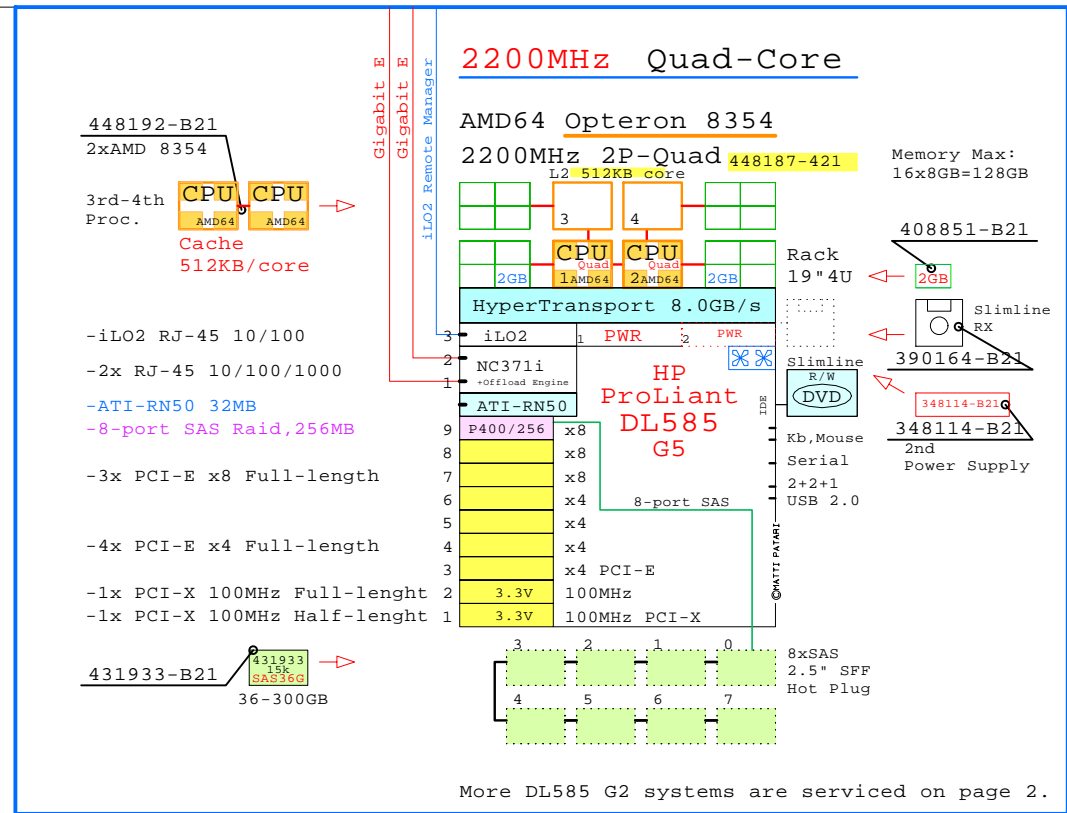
2200MHz Quad-Core

AMD64 Opteron 8354

2200MHz 2P-Quad 448187-421

Memory Max:
16x8GB=128GB

Gigabit E
Gigabit E
iLO2 Remote Manager

448192-B21
2xAMD 8354

3rd-4th Proc.

CPU AMD64
CPU AMD64

Cache 512KB/core

L2 512KB core

3
4

CPU Quad 1 AMD64
CPU Quad 2 AMD64

2GB
2GB

Rack 19"4U

408851-B21
2GB

HyperTransport 8.0GB/s

Slimline RX

390164-B21

-iLO2 RJ-45 10/100

-2x RJ-45 10/100/1000

-ATI-RN50 32MB
-8-port SAS Raid,256MB

3 iLO2
2 NC371i +Offload Engine
1
ATI-RN50

1 PWR
2 PWR

HP ProLiant DL585 G5

Slimline
R/W
DVD

IDE

348114-B21
348114-B21
2nd Power Supply

Kb,Mouse
Serial
2+2+1 USB 2.0

-3x PCI-E x8 Full-length

-4x PCI-E x4 Full-length

-1x PCI-X 100MHz Full-lenght
-1x PCI-X 100MHz Half-lenght

9 P400/256 x8
8 x8
7 x8
6 x4
5 x4
4 x4
3 x4 PCI-E
2 3.3V 100MHz
1 3.3V 100MHz PCI-X

8-port SAS

©MATTI PATARI

431933-B21
431933 15k SAS36G
36-300GB

3 2 1 0
4 5 6 7

8xSAS
2.5" SFF
Hot Plug

More DL585 G2 systems are serviced on page 2.